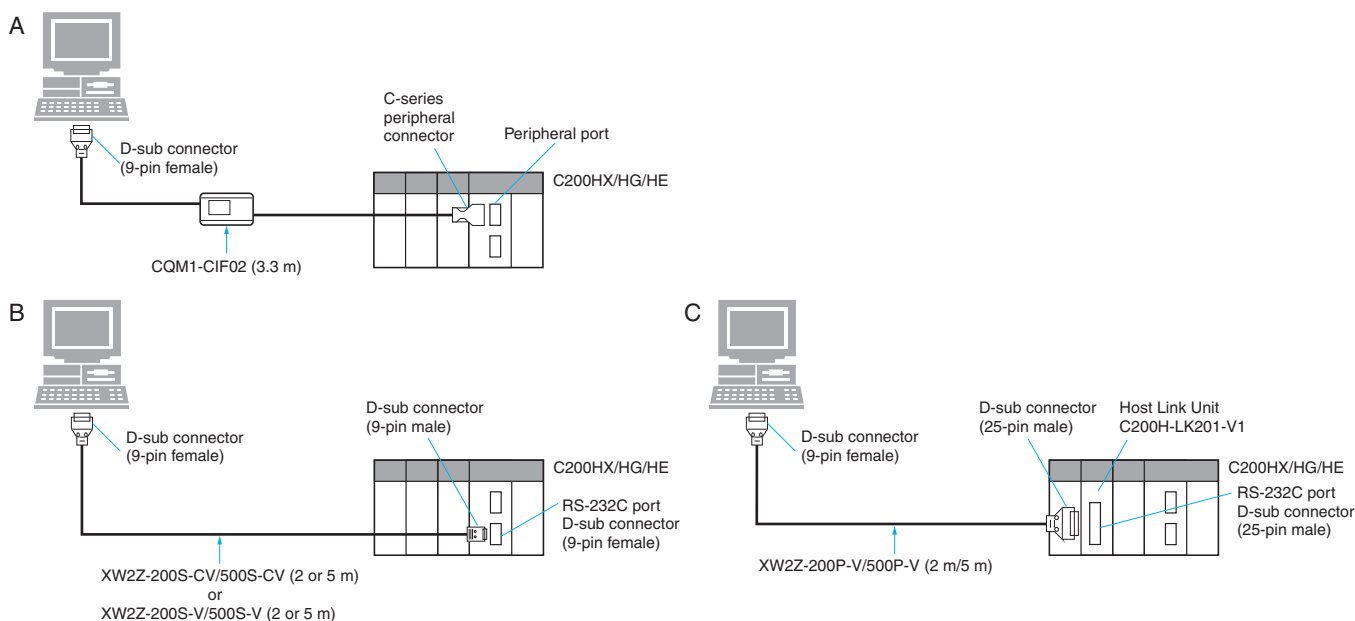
A

D-sub connector (9-pin female)

C-series peripheral connector

Peripheral port

C200HX/HG/HE

CQM1-CIF02 (3.3 m)

B

D-sub connector (9-pin female)

D-sub connector (9-pin male)

C200HX/HG/HE

RS-232C port D-sub connector (9-pin female)

XW2Z-200S-CV/500S-CV (2 or 5 m) or XW2Z-200S-V/500S-V (2 or 5 m)

C

D-sub connector (9-pin female)

D-sub connector (25-pin male)

Host Link Unit C200H-LK201-V1

C200HX/HG/HE

RS-232C port D-sub connector (25-pin male)

XW2Z-200P-V/500P-V (2 m/5 m)